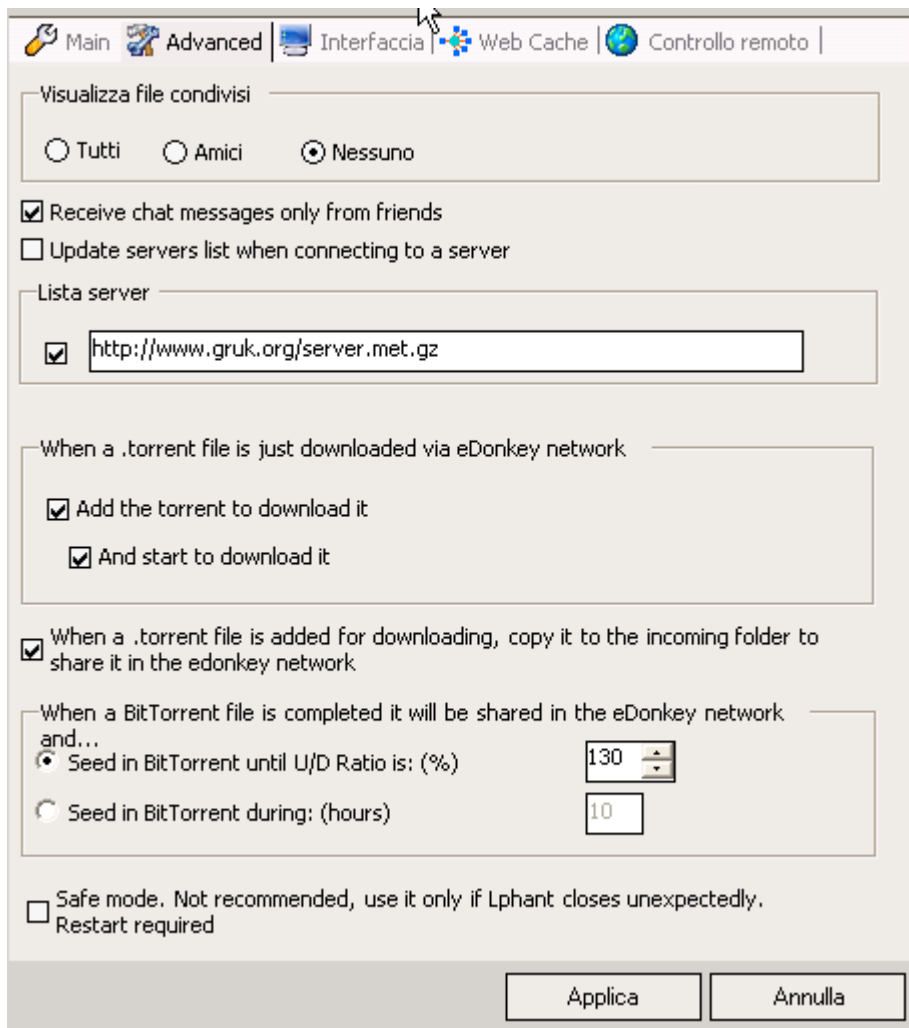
Main | Advanced | Interfaccia | Web Cache | Controllo remoto |

Visualizza file condivisi

Tutti Amici Nessuno

Receive chat messages only from friends

Update servers list when connecting to a server

Lista server

http://www.gruk.org/server.met.gz

When a .torrent file is just downloaded via eDonkey network

Add the torrent to download it

And start to download it

When a .torrent file is added for downloading, copy it to the incoming folder to share it in the edonkey network

When a BitTorrent file is completed it will be shared in the eDonkey network and...

Seed in BitTorrent until U/D Ratio is: (%) 130

Seed in BitTorrent during: (hours) 10

Safe mode. Not recommended, use it only if Lphant closes unexpectedly. Restart required

Applica Annulla